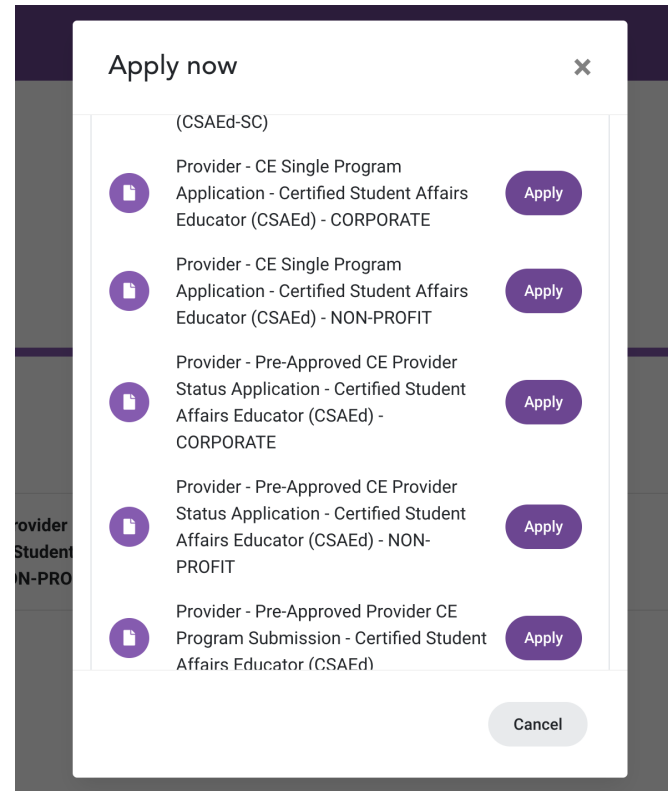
rovider
Student
ON-PRO

Apply now

×

(CSAEd-SC)

Provider - CE Single Program Application - Certified Student Affairs Educator (CSAEd) - CORPORATE

Apply

Provider - CE Single Program Application - Certified Student Affairs Educator (CSAEd) - NON-PROFIT

Apply

Provider - Pre-Approved CE Provider Status Application - Certified Student Affairs Educator (CSAEd) - CORPORATE

Apply

Provider - Pre-Approved CE Provider Status Application - Certified Student Affairs Educator (CSAEd) - NON-PROFIT

Apply

Provider - Pre-Approved Provider CE Program Submission - Certified Student Affairs Educator (CSAEd)

Apply

Cancel